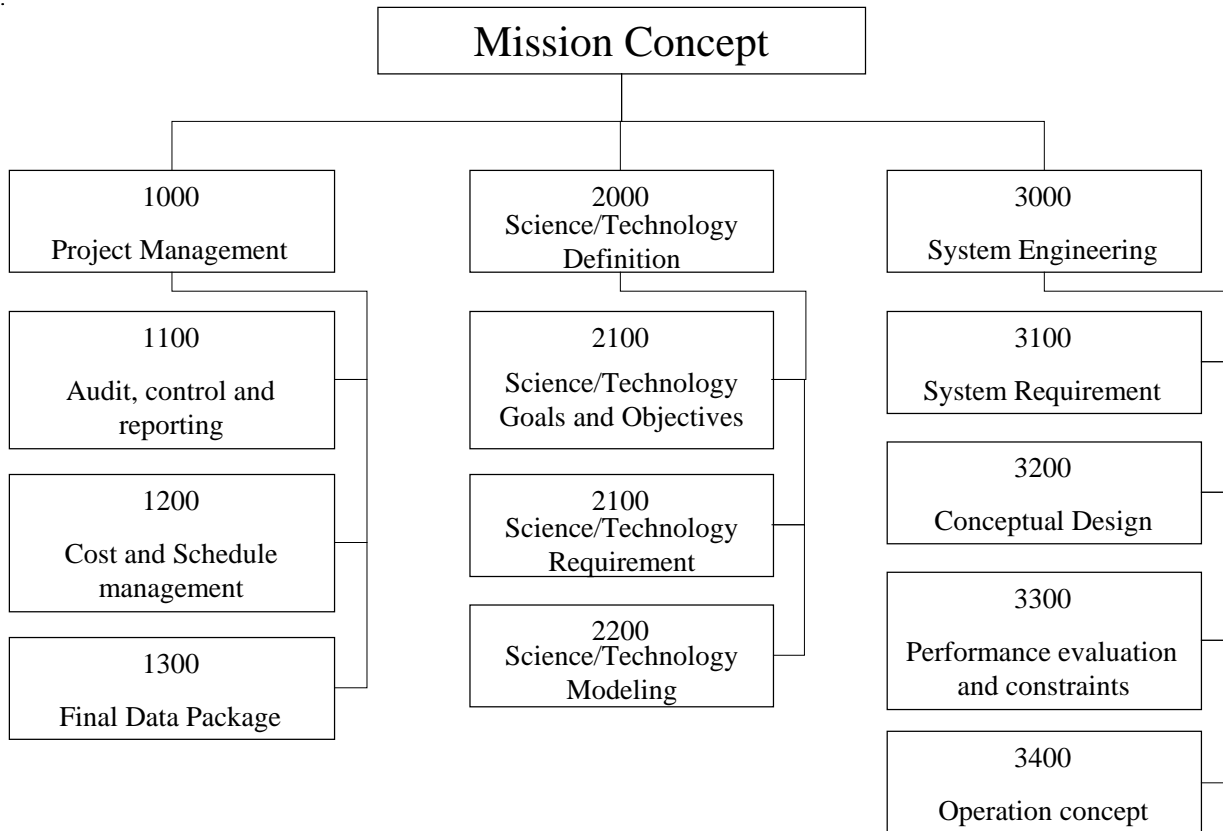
Mission Concept

1000
Project Management

1100
Audit, control and reporting

1200
Cost and Schedule management

1300
Final Data Package

2000
Science/Technology Definition

2100
Science/Technology Goals and Objectives

2100
Science/Technology Requirement

2200
Science/Technology Modeling

3000
System Engineering

3100
System Requirement

3200
Conceptual Design

3300
Performance evaluation and constraints

3400
Operation concept